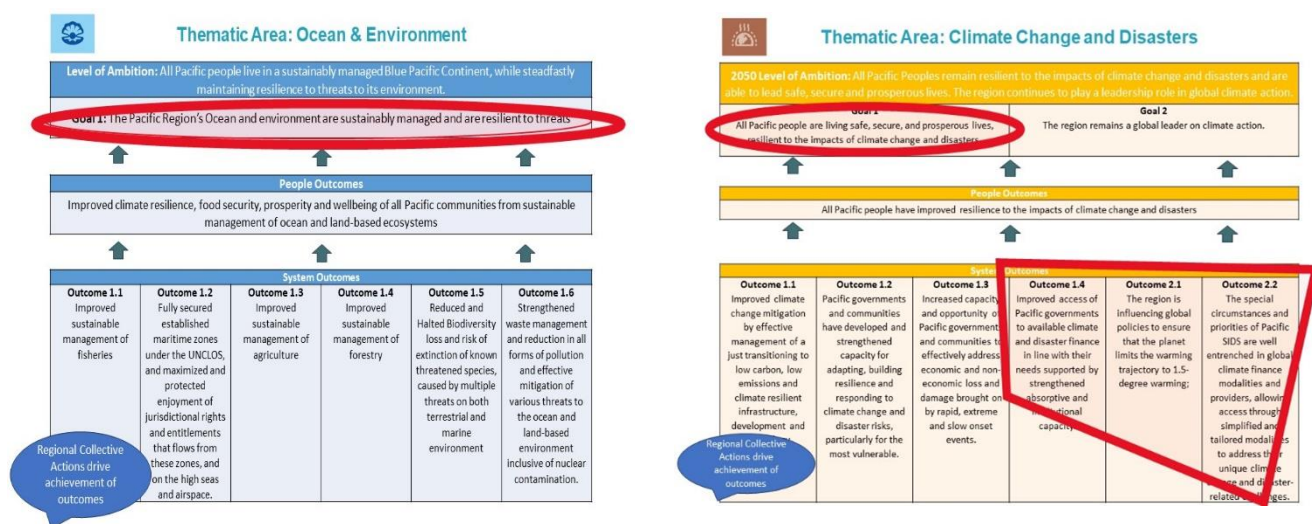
Thematic Area: Ocean & Environment

Level of Ambition: All Pacific people live in a sustainably managed Blue Pacific Continent, while steadfastly maintaining resilience to threats to its environment.

Goal 1: The Pacific Region's Ocean and environment are sustainably managed and are resilient to threats

People Outcomes

Improved climate resilience, food security, prosperity and wellbeing of all Pacific communities from sustainable management of ocean and land-based ecosystems

System Outcomes

| Outcome 1.1 | Outcome 1.2 | Outcome 1.3 | Outcome 1.4 | Outcome 1.5 | Outcome 1.6 |
|---|---|---|---|---|---|
| Improved sustainable management of fisheries | Fully secured established maritime zones under the UNCLOS, and maximized and protected enjoyment of jurisdictional rights and entitlements that flows from these zones, and on the high seas and airspace. | Improved sustainable management of agriculture | Improved sustainable management of forestry | Reduced and Halted Biodiversity loss and risk of extinction of known threatened species, caused by multiple threats on both terrestrial and marine environment | Strengthened waste management and reduction in all forms of pollution and effective mitigation of various threats to the ocean and land-based environment inclusive of nuclear contamination. |

Regional Collective Actions drive achievement of outcomes

Thematic Area: Climate Change and Disasters

2050 Level of Ambition: All Pacific Peoples remain resilient to the impacts of climate change and disasters and are able to lead safe, secure and prosperous lives. The region continues to play a leadership role in global climate action.

| Goal 1 | Goal 2 |
|---|---|
| All Pacific people are living safe, secure, and prosperous lives, resilient to the impacts of climate change and disasters | The region remains a global leader on climate action. |

People Outcomes

All Pacific people have improved resilience to the impacts of climate change and disasters

System Outcomes

| Outcome 1.1 | Outcome 1.2 | Outcome 1.3 | Outcome 1.4 | Outcome 2.1 | Outcome 2.2 |
|---|---|---|---|---|---|
| Improved climate change mitigation by effective management of a just transitioning to low carbon, low emissions and climate resilient infrastructure, development and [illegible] | Pacific governments and communities have developed and strengthened capacity for adapting, building resilience and responding to climate change and disaster risks, particularly for the most vulnerable. | Increased capacity and opportunity of Pacific government and communities to effectively address economic and non-economic loss and damage brought on by rapid, extreme and slow onset events. | Improved access of Pacific governments to available climate and disaster finance in line with their needs supported by strengthened absorptive and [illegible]tional capacity. | The region is influencing global policies to ensure that the planet limits the warming trajectory to 1.5-degree warming; | The special circumstances and priorities of Pacific SIDS are well entrenched in global climate finance modalities and providers, allowing access through simplified and tailored modalities to address their unique clim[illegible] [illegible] and disaster-related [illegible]lenges. |

Regional Collective Actions drive achievement of outcomes